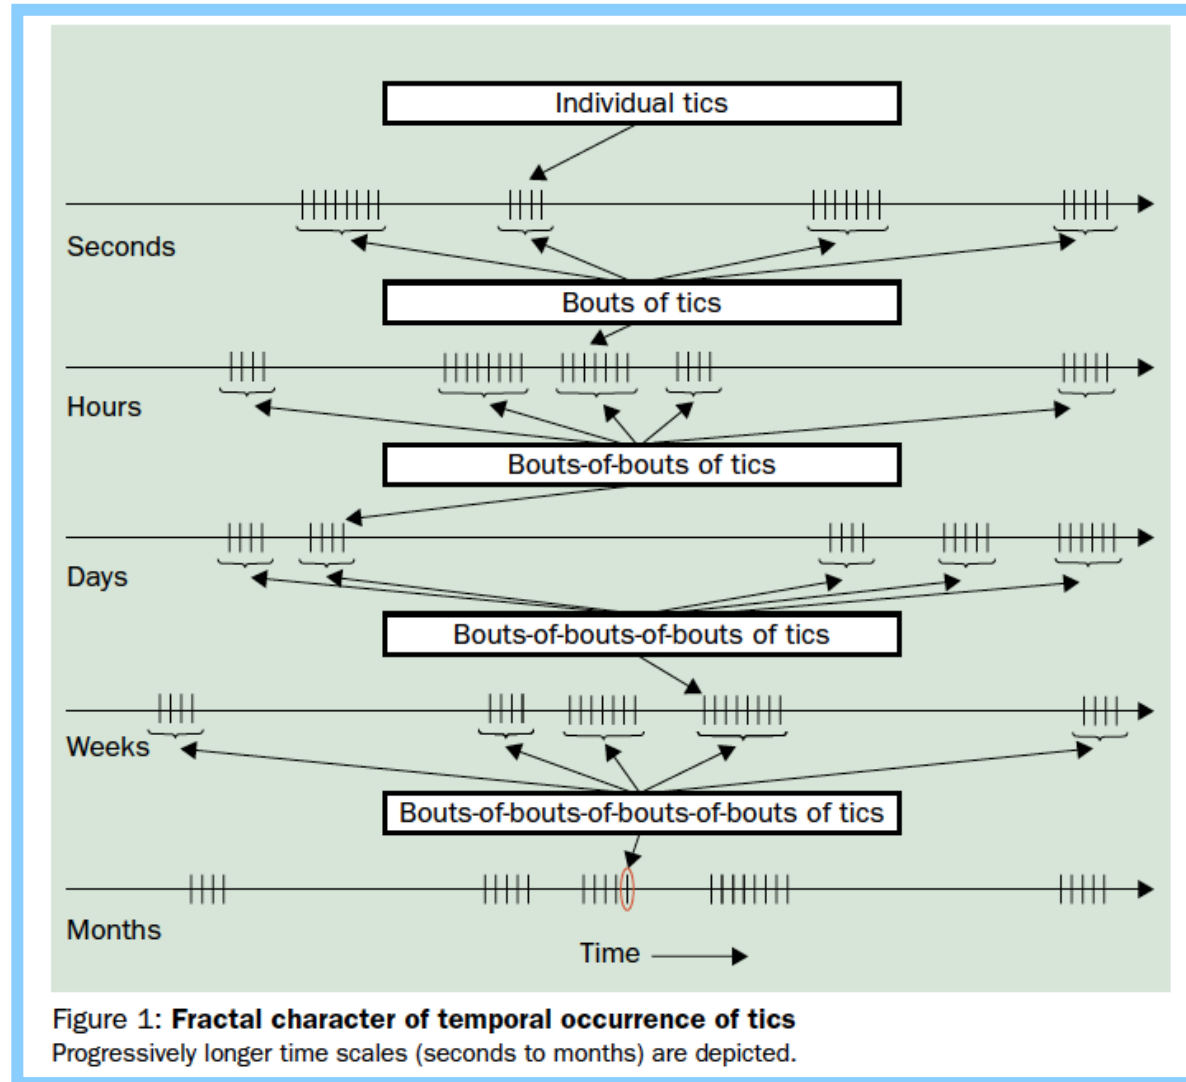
Individual tics

Seconds

Bouts of tics

Hours

Bouts-of-bouts of tics

Days

Bouts-of-bouts-of-bouts of tics

Weeks

Bouts-of-bouts-of-bouts-of-bouts of tics

Months

Time

Figure 1: **Fractal character of temporal occurrence of tics**
Progressively longer time scales (seconds to months) are depicted.